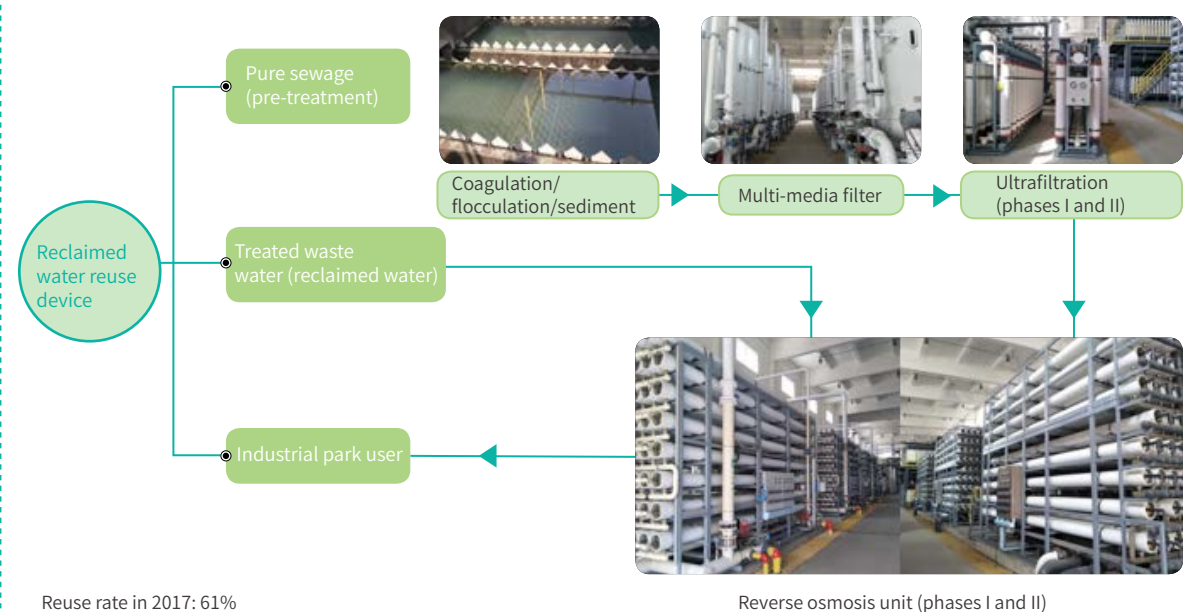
Reclaimed water reuse device

Pure sewage (pre-treatment)

Coagulation/ flocculation/sediment

Multi-media filter

Ultrafiltration (phases I and II)

Treated waste water (reclaimed water)

Industrial park user

Reuse rate in 2017: 61%

Reverse osmosis unit (phases I and II)